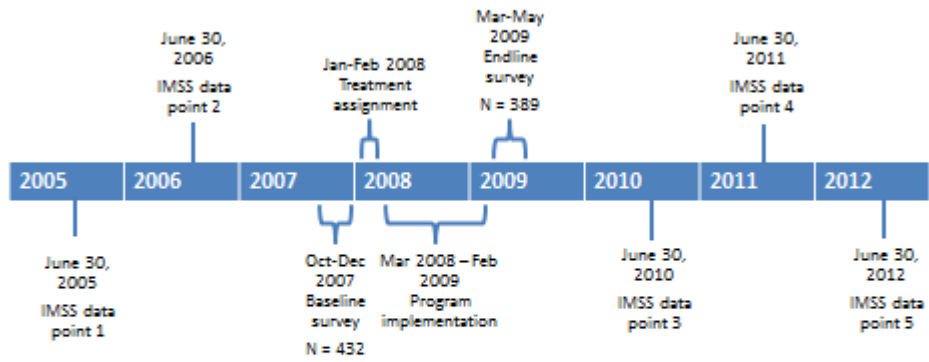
June 30, 2006
IMSS data point 2

Jan-Feb 2008
Treatment assignment

Mar-May 2009
Endline survey
N = 389

June 30, 2011
IMSS data point 4

2005
2006
2007
2008
2009
2010
2011
2012

June 30, 2005
IMSS data point 1

Oct-Dec 2007
Baseline survey
N = 432

Mar 2008 – Feb 2009
Program implementation

June 30, 2010
IMSS data point 3

June 30, 2012
IMSS data point 5